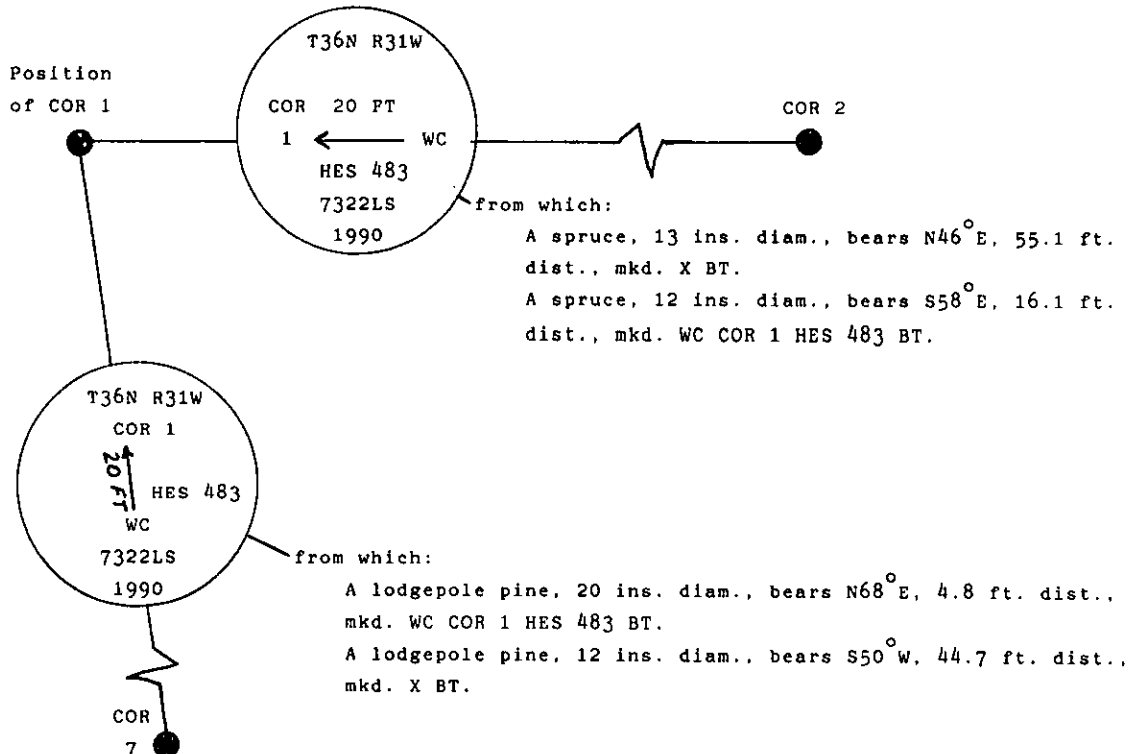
Position of COR 1

T36N R31W
COR 20 FT
1 WC
HES 483
7322LS
1990

COR 2

from which:
A spruce, 13 ins. diam., bears N46$^{\circ}$E, 55.1 ft. dist., mkd. X BT.
A spruce, 12 ins. diam., bears S58$^{\circ}$E, 16.1 ft. dist., mkd. WC COR 1 HES 483 BT.

T36N R31W
COR 1
20 FT
HES 483
WC
7322LS
1990

from which:
A lodgepole pine, 20 ins. diam., bears N68$^{\circ}$E, 4.8 ft. dist., mkd. WC COR 1 HES 483 BT.
A lodgepole pine, 12 ins. diam., bears S50$^{\circ}$W, 44.7 ft. dist., mkd. X BT.

COR
7